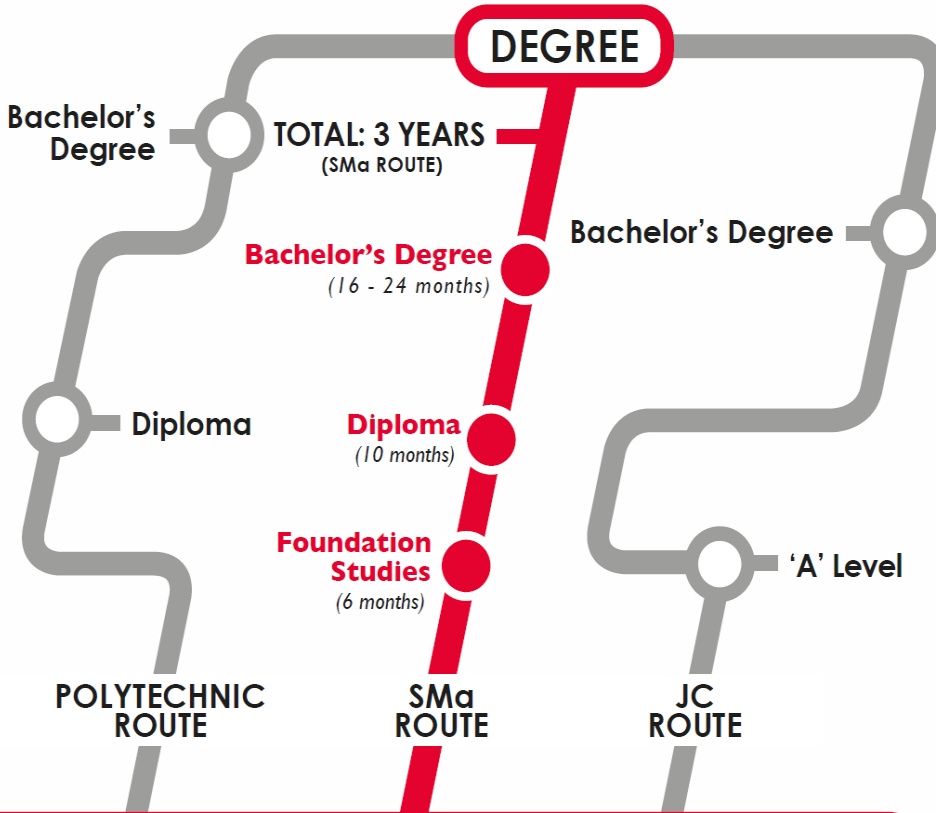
DEGREE

Bachelor's Degree

TOTAL: 3 YEARS
(SMa ROUTE)

Bachelor's Degree

Bachelor's Degree
(16 - 24 months)

Diploma

Diploma
(10 months)

Foundation Studies
(6 months)

'A' Level

POLYTECHNIC ROUTE

SMa ROUTE

JC ROUTE